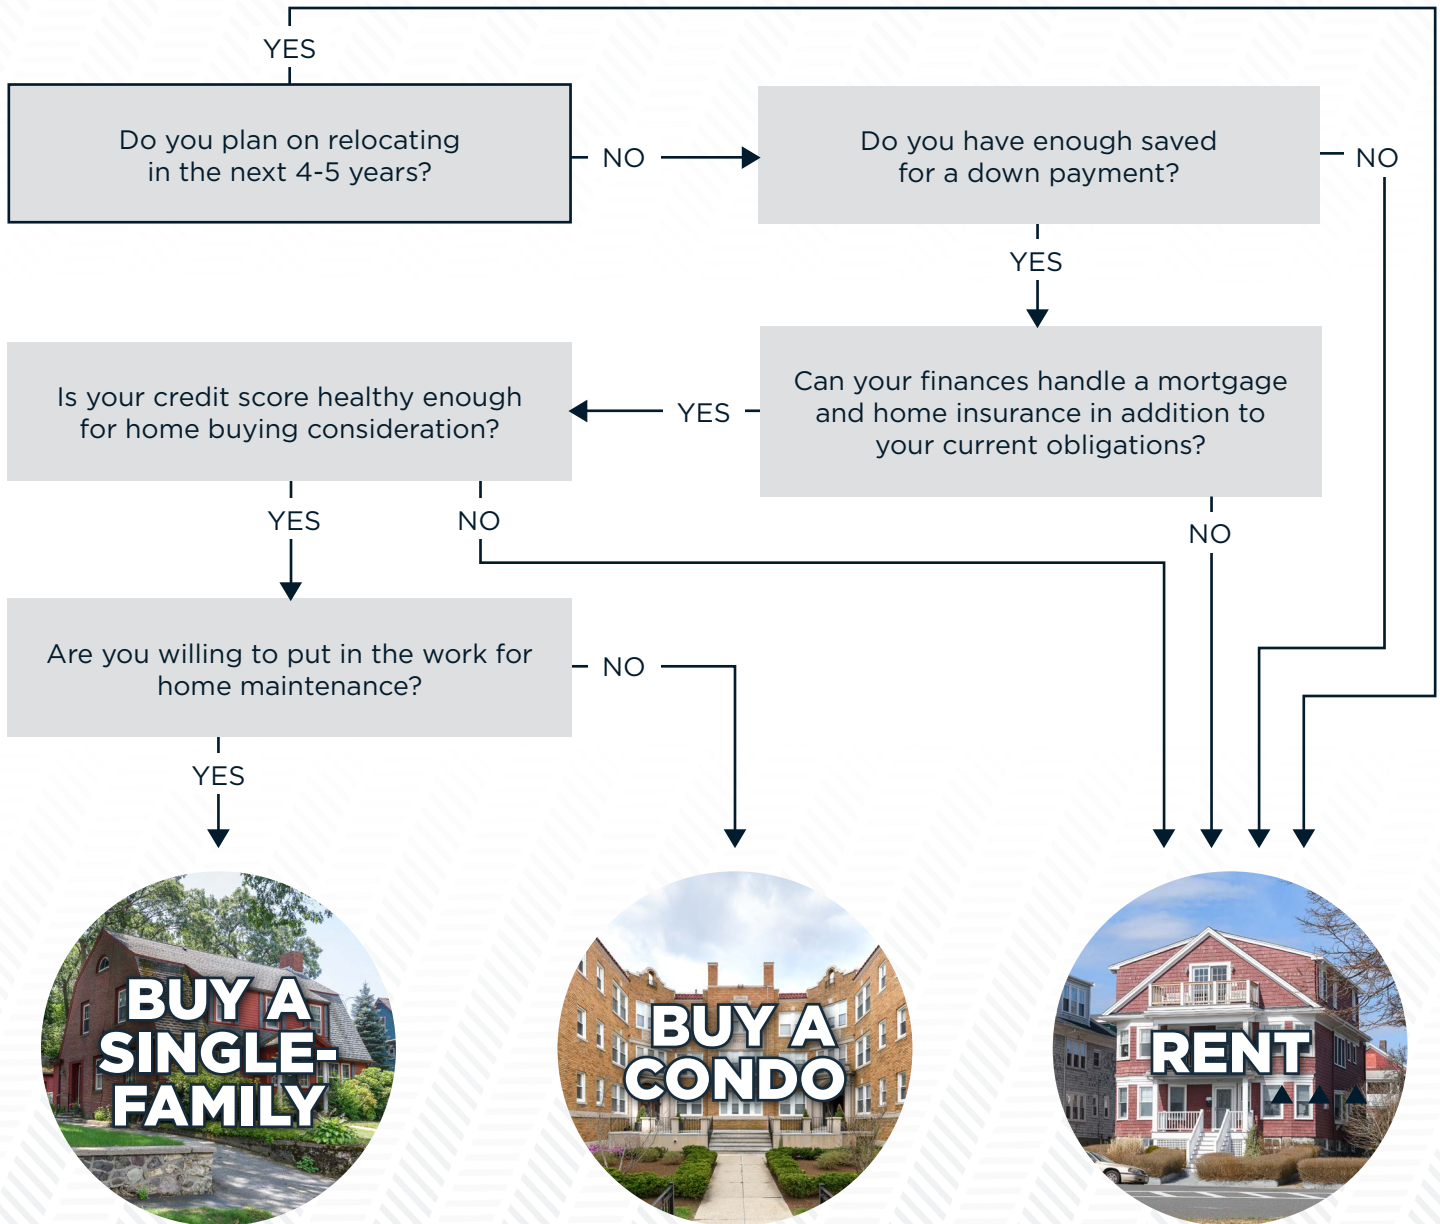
YES

Do you plan on relocating in the next 4-5 years?

NO

Do you have enough saved for a down payment?

NO

YES

Is your credit score healthy enough for home buying consideration?

YES

Can your finances handle a mortgage and home insurance in addition to your current obligations?

YES

NO

NO

Are you willing to put in the work for home maintenance?

NO

YES

BUY A SINGLE-FAMILY

BUY A CONDO

RENT